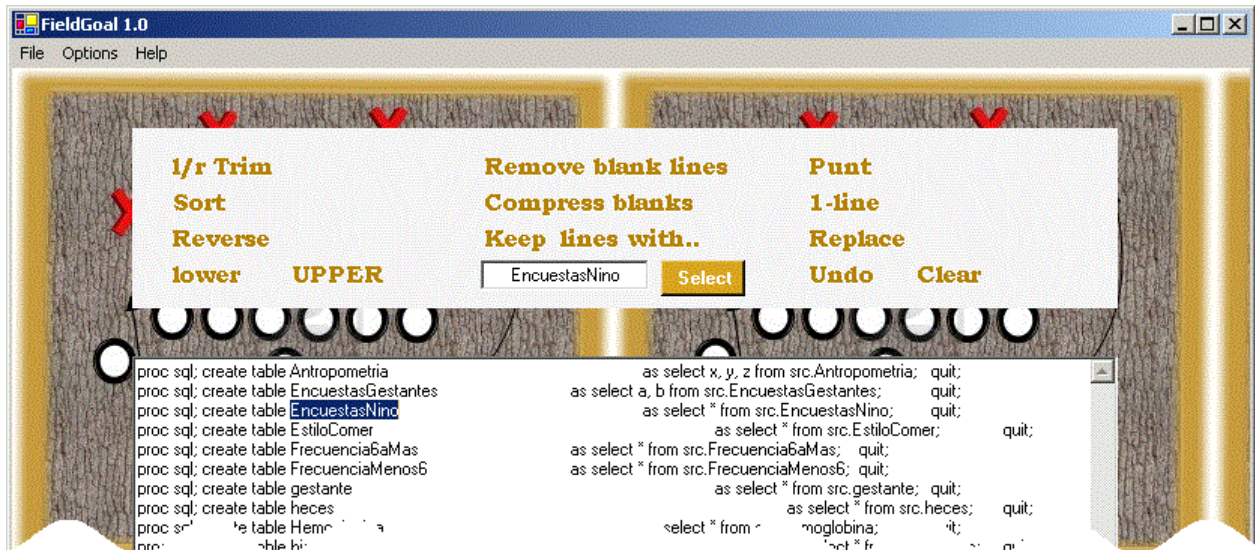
FieldGoal 1.0

File Options Help

l/r Trim
Sort
Reverse
lower UPPER

Remove blank lines
Compress blanks
Keep lines with..
EncuestasNino
Select

Punt
1-line
Replace
Undo Clear

proc sql; create table Antropometria as select x, y, z from src.Antropometria; quit;
proc sql; create table EncuestasGestantes as select a, b from src.EncuestasGestantes; quit;
proc sql; create table EncuestasNino as select * from src.EncuestasNino; quit;
proc sql; create table EstiloComer as select * from src.EstiloComer; quit;
proc sql; create table Frecuencia6aMas as select * from src.Frecuencia6aMas; quit;
proc sql; create table FrecuenciaMenos6 as select * from src.FrecuenciaMenos6; quit;
proc sql; create table gestante as select * from src.gestante; quit;
proc sql; create table heces as select * from src.heces; quit;
proc s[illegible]te table Hemo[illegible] select * from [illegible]moglobina; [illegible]it;
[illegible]